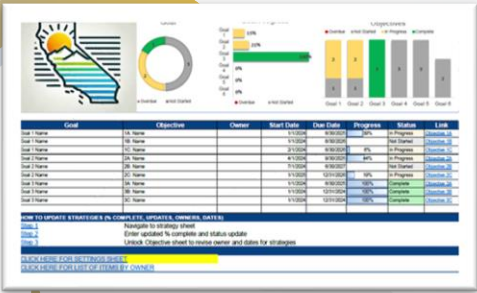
Goal

Goal 1
Goal 2
Goal 3
Goal 4
Goal 5
Goal 6

13%
22%
0%
0%
0%

Overdue
Not Started

Objectives

Overdue
Not Started
In Progress
Complete

2
2
3
3
3
3
1

Goal 1
Goal 2
Goal 3
Goal 4
Goal 5
Goal 6

| Goal | Objective | Owner | Start Date | Due Date | Progress | Status | Link |
|---|---|---|---|---|---|---|---|
| Goal 1 Name | 1A. Name | | 1/1/2024 | 6/30/2021 | 39% | In Progress | Objective 1A |
| Goal 1 Name | 1B. Name | | 1/1/2024 | 6/30/2021 | | Not Started | Objective 1B |
| Goal 1 Name | 1C. Name | | 1/1/2024 | 12/31/2020 | 0% | In Progress | Objective 1C |
| Goal 2 Name | 2A. Name | | 4/1/2024 | 6/30/2021 | 44% | In Progress | Objective 2A |
| Goal 2 Name | 2B. Name | | 7/1/2024 | 6/30/2021 | | Not Started | Objective 2B |
| Goal 2 Name | 2C. Name | | 1/1/2024 | 12/31/2020 | 19% | In Progress | Objective 2C |
| Goal 3 Name | 3A. Name | | 1/1/2024 | 12/31/2020 | 100% | Complete | Objective 3A |
| Goal 3 Name | 3B. Name | | 1/1/2024 | 6/30/2021 | 100% | Complete | Objective 3B |
| Goal 3 Name | 3C. Name | | 1/1/2024 | 12/31/2020 | 100% | Complete | Objective 3C |
| | | | | | | | |

HOW TO UPDATE STRATEGIES (% COMPLETE, UPDATES, OWNERS, DATES)

Step 1 Navigate to strategy sheet
Step 2 Enter updated % complete and status update
Step 3 Unlock Objective sheet to revise owner and dates for strategies

CLICK HERE FOR SETTINGS SHEET
CLICK HERE FOR LIST OF ITEMS BY OWNER